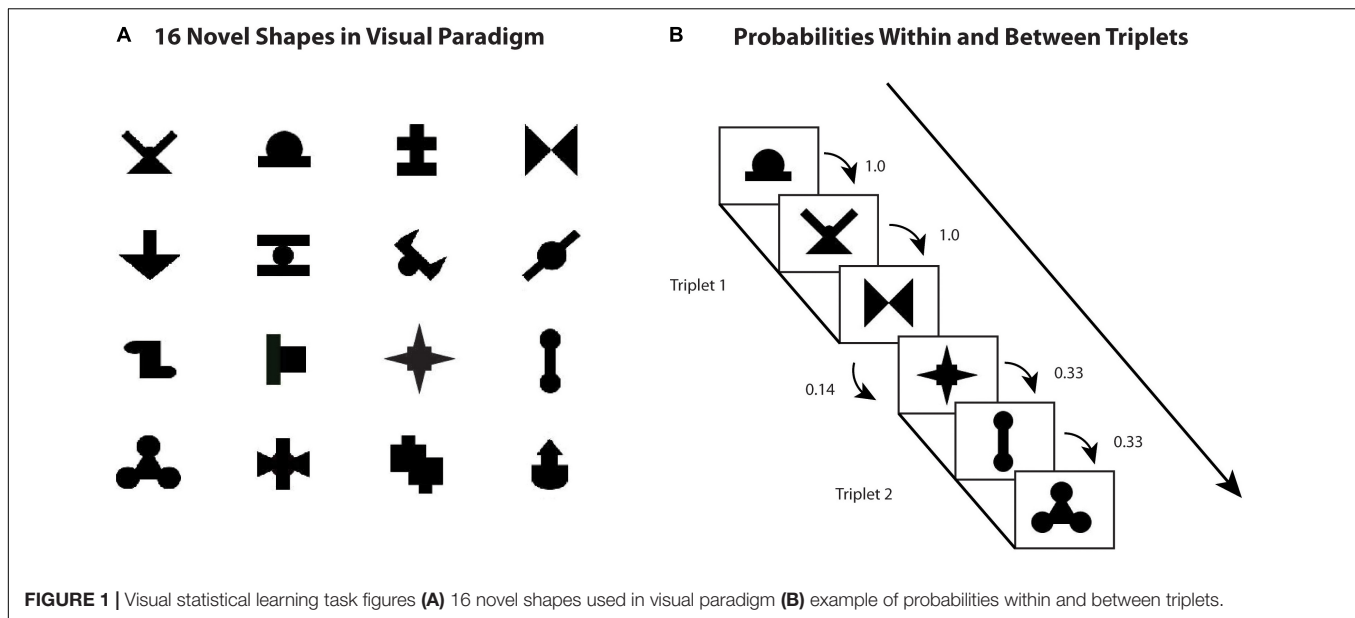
A 16 Novel Shapes in Visual Paradigm

B Probabilities Within and Between Triplets

1.0

1.0

Triplet 1

0.14

0.33

0.33

Triplet 2

FIGURE 1 | Visual statistical learning task figures (A) 16 novel shapes used in visual paradigm (B) example of probabilities within and between triplets.